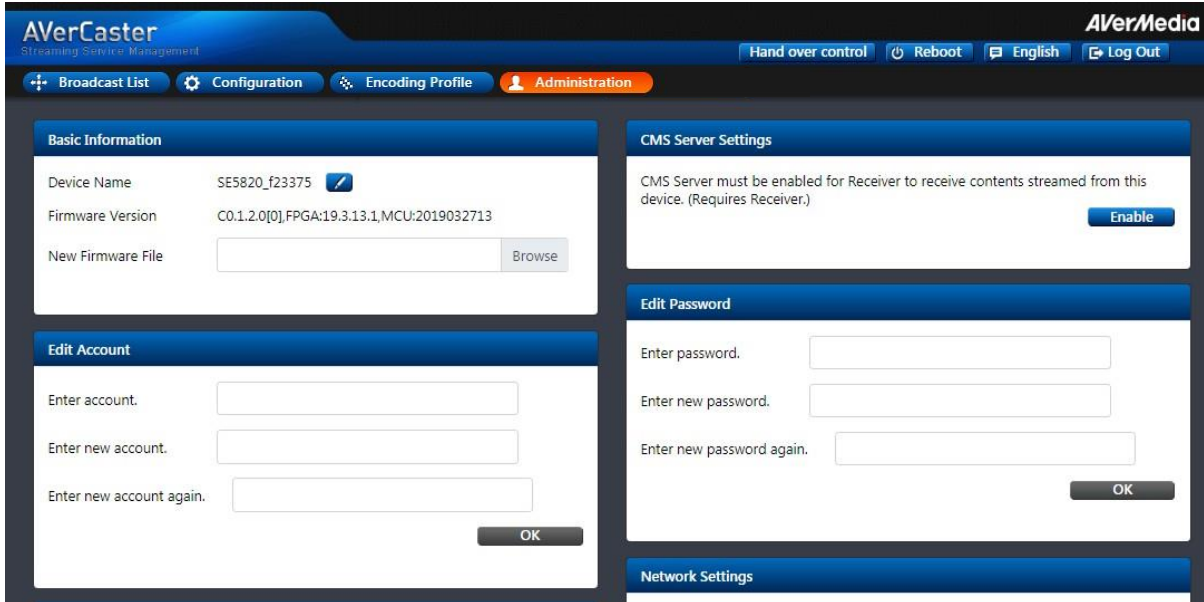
AVerCaster
Streaming Service Management

AVerMedia

Hand over control | Reboot | English | Log Out

Broadcast List | Configuration | Encoding Profile | Administration

Basic Information

Device Name SE5820_f23375

Firmware Version C0.1.2.0[0],FPGA:19.3.13.1,MCU:2019032713

New Firmware File Browse

Edit Account

Enter account.

Enter new account.

Enter new account again.

OK

CMS Server Settings

CMS Server must be enabled for Receiver to receive contents streamed from this device. (Requires Receiver.)

Enable

Edit Password

Enter password.

Enter new password.

Enter new password again.

OK

Network Settings